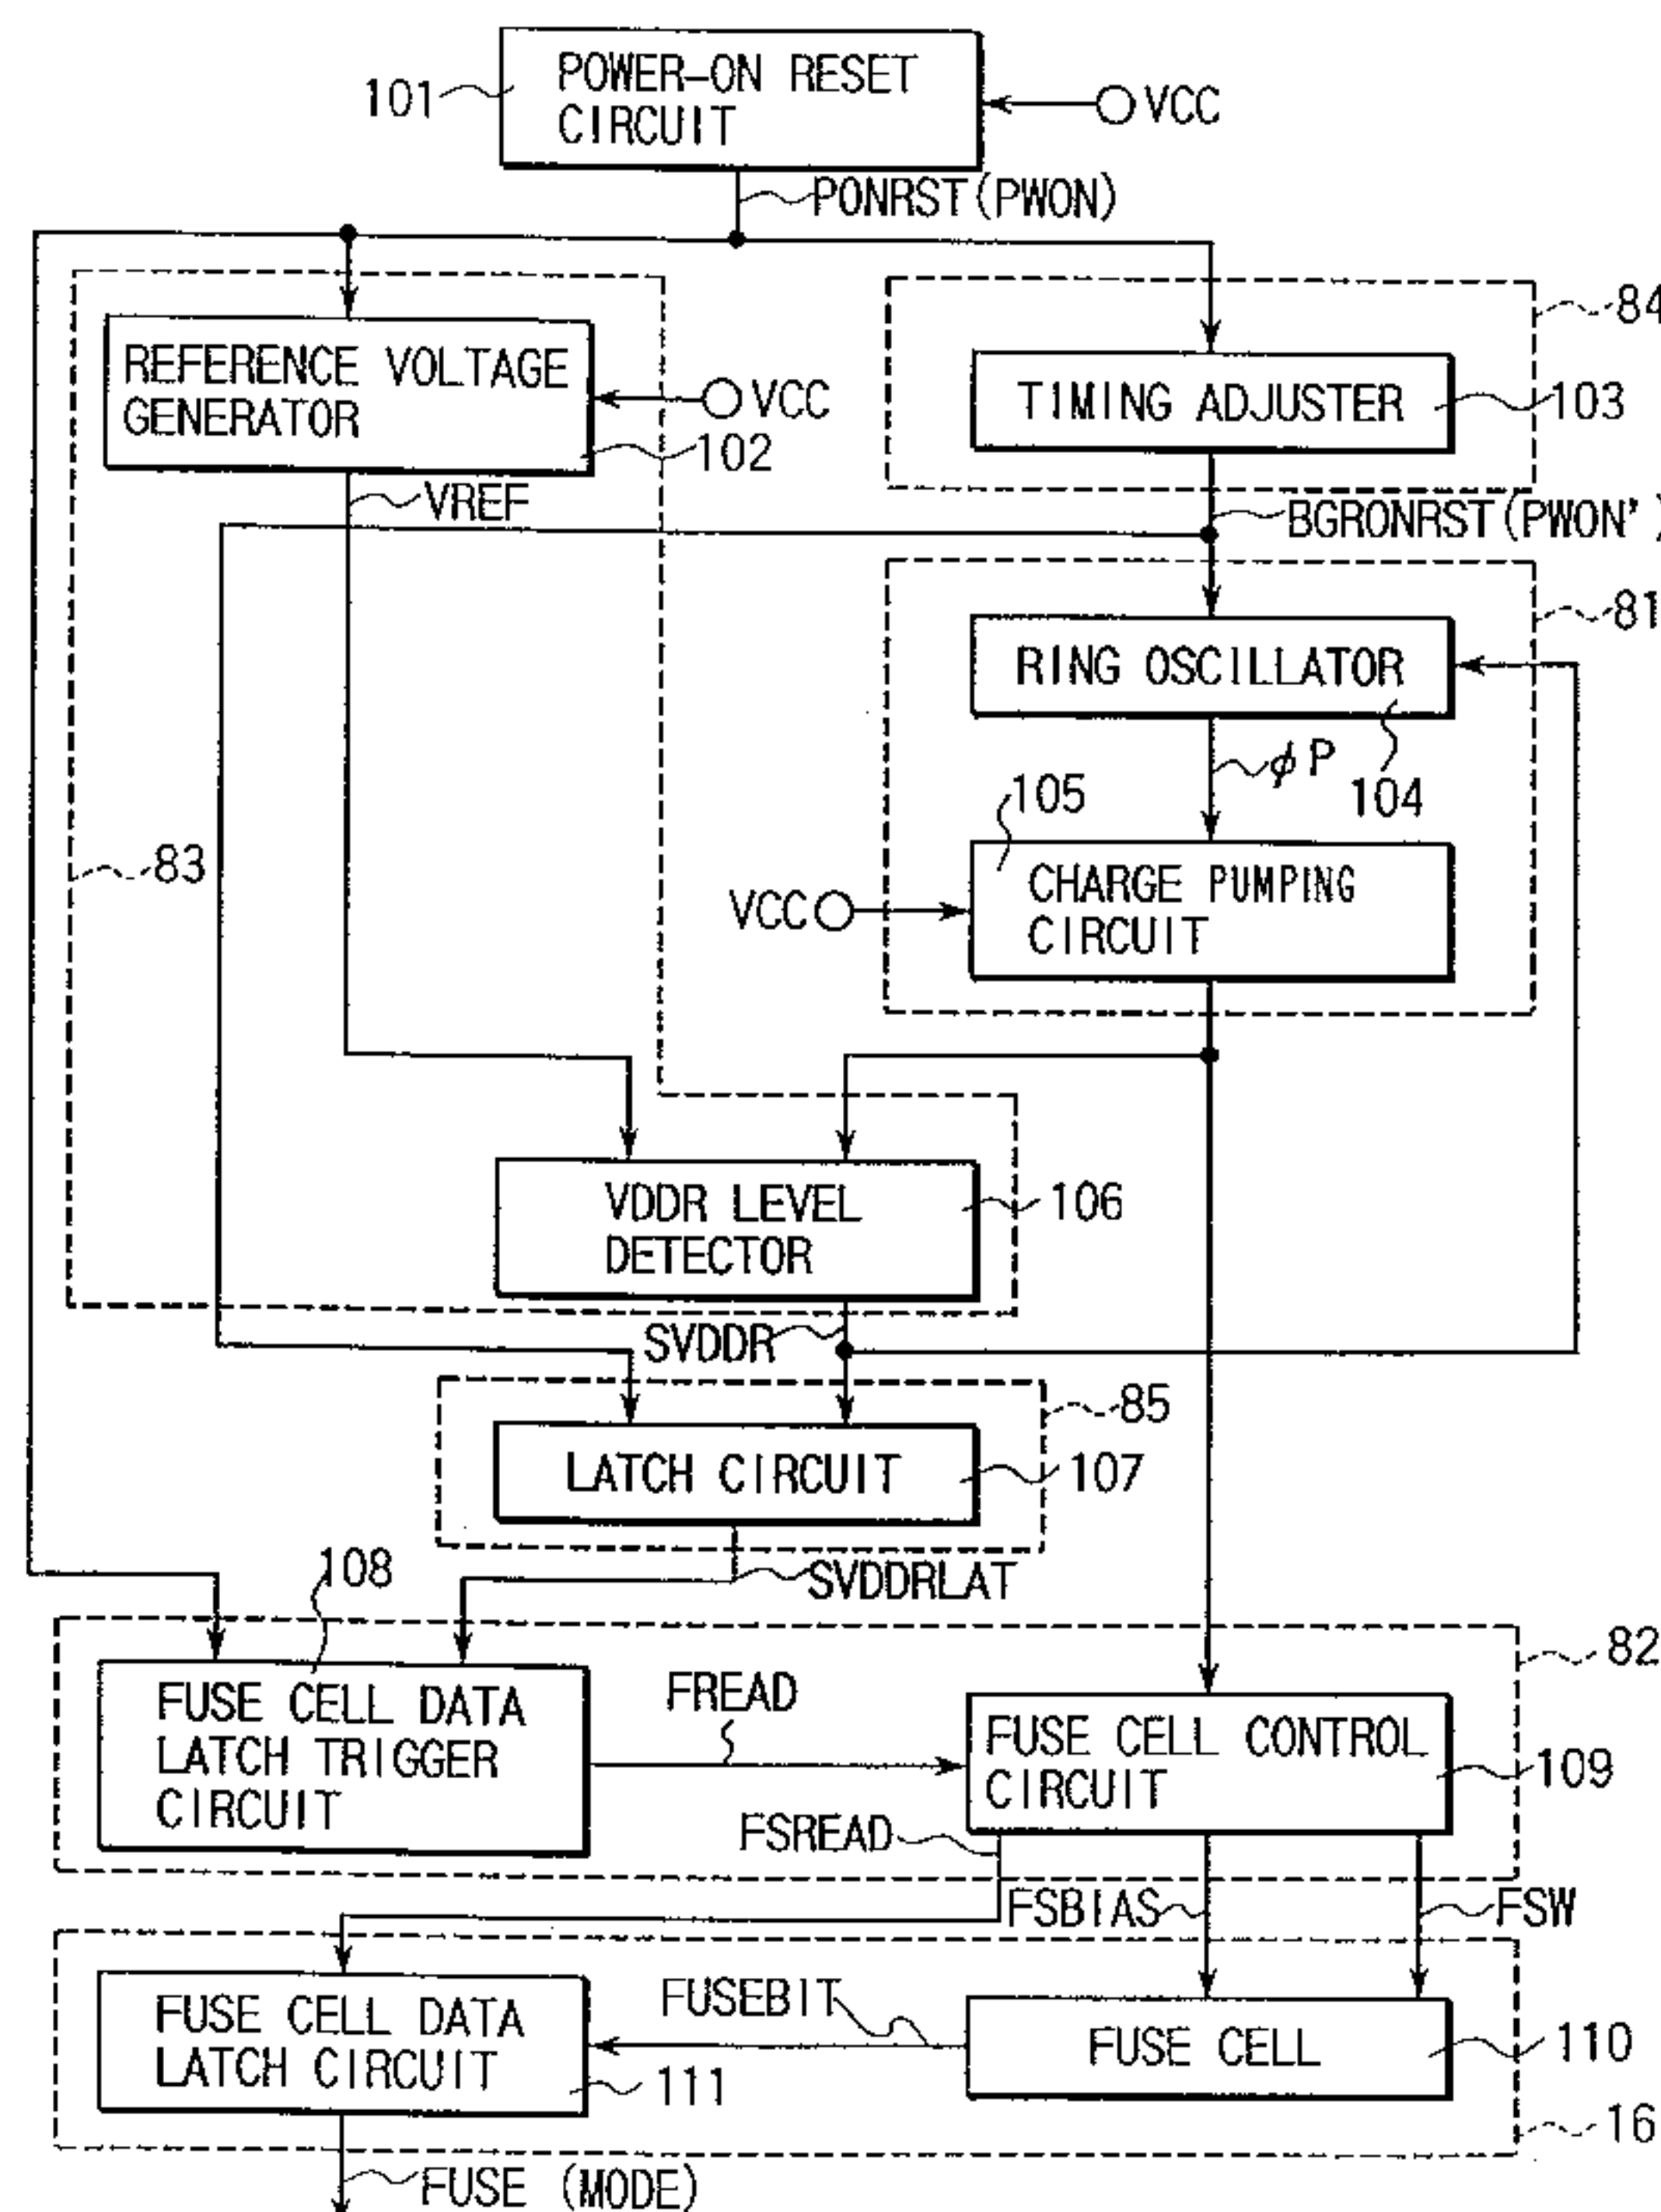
101
POWER-ON RESET CIRCUIT
VCC
PONRST (PWON)
84
TIMING ADJUSTER
103
REFERENCE VOLTAGE GENERATOR
VCC
102
VREF
BGRONRST (PWON'
81
RING OSCILLATOR
$\phi P$
104
105
83
CHARGE PUMPING CIRCUIT
VCC
VDDR LEVEL DETECTOR
106
SVDDR
85
LATCH CIRCUIT
107
108
SVDDRLAT
82
FUSE CELL DATA LATCH TRIGGER CIRCUIT
FREAD
FUSE CELL CONTROL CIRCUIT
109
FSREAD
FSBIAS
FSW
FUSE CELL DATA LATCH CIRCUIT
FUSEBIT
FUSE CELL
110
111
16
FUSE (MODE)